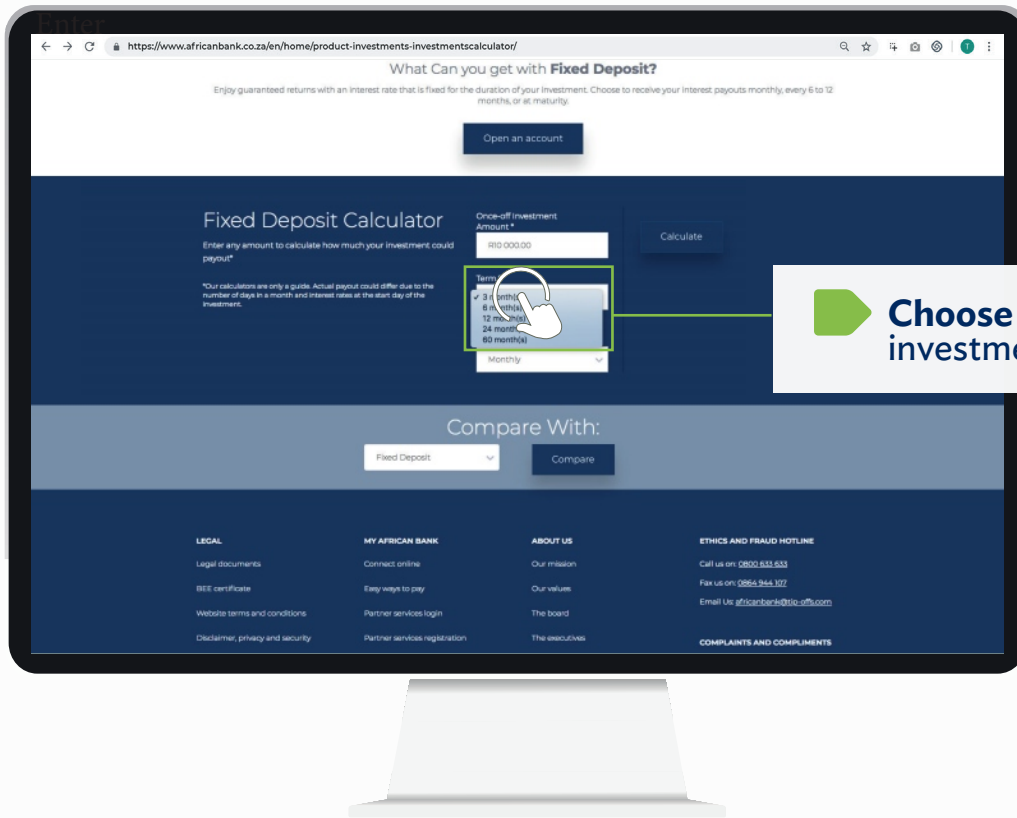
Enter

https://www.africanbank.co.za/en/home/product-investments-investmentscalculator/

What Can you get with **Fixed Deposit?**

Enjoy guaranteed returns with an interest rate that is fixed for the duration of your investment. Choose to receive your interest payouts monthly, every 6 to 12 months, or at maturity.

Open an account

Fixed Deposit Calculator

Enter any amount to calculate how much your investment could payout*

*Our calculators are only a guide. Actual payout could differ due to the number of days in a month and interest rates at the start day of the investment.

Once-off Investment Amount *

R10 000.00

Calculate

Term

✓ 3 m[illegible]nth(s)
6 m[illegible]nth(s)
12 mo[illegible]th(s)
24 month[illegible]
60 month(s)

Monthly

Choose
investme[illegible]

Compare With:

Fixed Deposit

Compare

LEGAL
Legal documents
BEE certificate
Website terms and conditions
Disclaimer, privacy and security

MY AFRICAN BANK
Connect online
Easy ways to pay
Partner services login
Partner services registration

ABOUT US
Our mission
Our values
The board
The executives

ETHICS AND FRAUD HOTLINE
Call us on: 0800 633 633
Fax us on: 0864 944 107
Email Us: africanbank@tip-offs.com

COMPLAINTS AND COMPLIMENTS